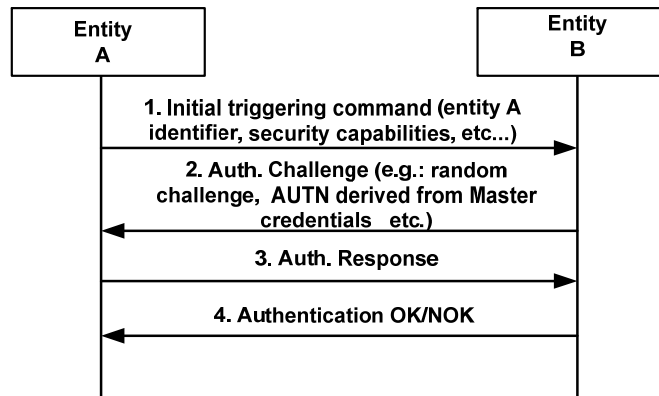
Entity A

Entity B

1. Initial triggering command (entity A identifier, security capabilities, etc...)

2. Auth. Challenge (e.g.: random challenge, AUTN derived from Master credentials etc.)

3. Auth. Response

4. Authentication OK/NOK